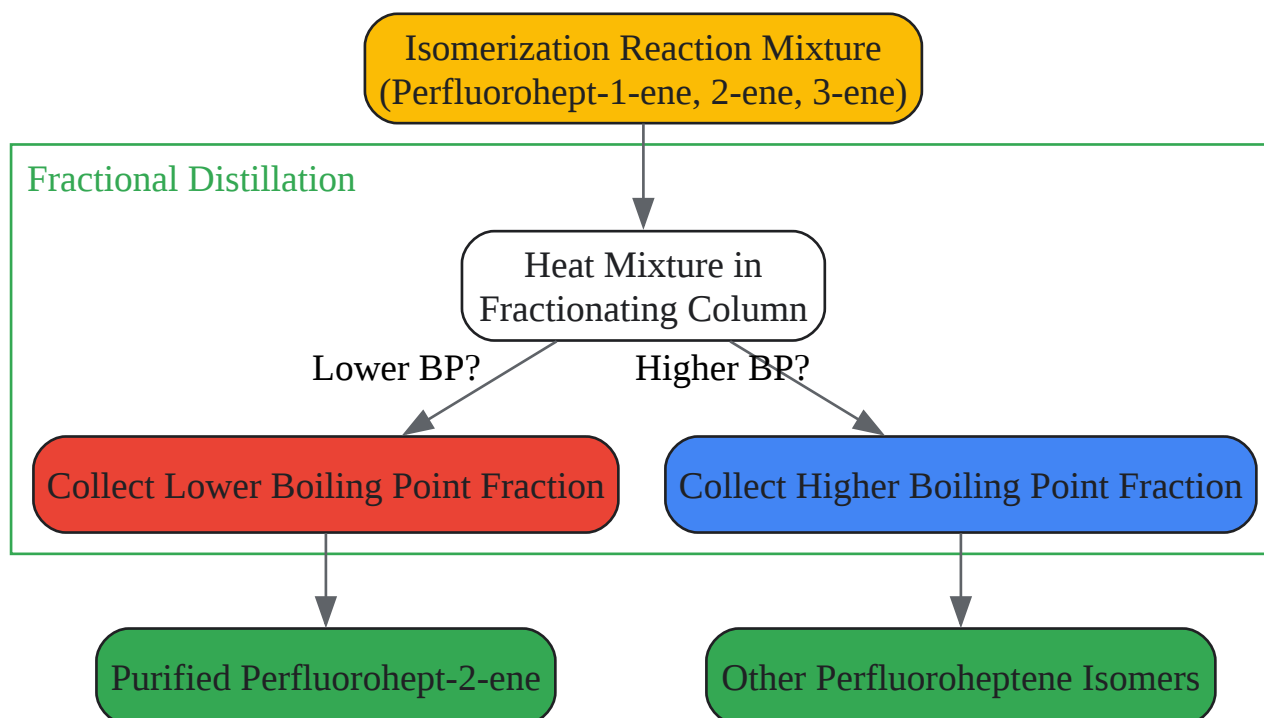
Isomerization Reaction Mixture
(Perfluorohept-1-ene, 2-ene, 3-ene)

Fractional Distillation

Heat Mixture in
Fractionating Column

Lower BP?

Higher BP?

Collect Lower Boiling Point Fraction

Collect Higher Boiling Point Fraction

Purified Perfluorohept-2-ene

Other Perfluoroheptene Isomers